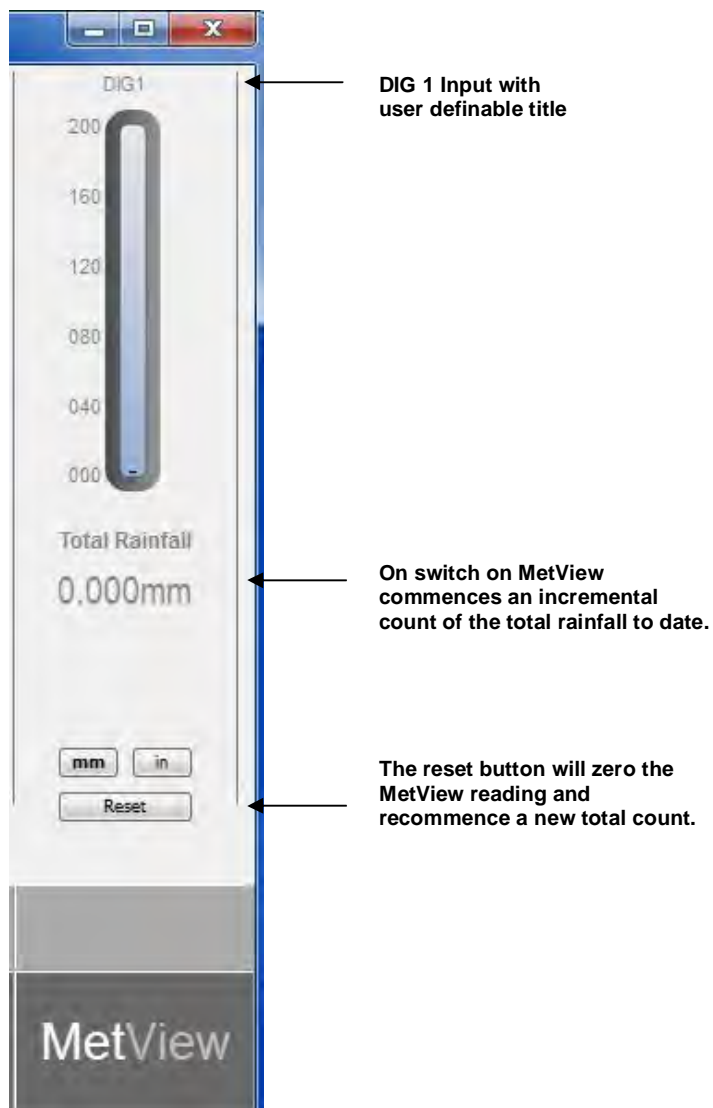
DIG1

200

160

120

080

040

000

Total Rainfall

0.000mm

mm

in

Reset

MetView

DIG 1 Input with user definable title

On switch on MetView commences an incremental count of the total rainfall to date.

The reset button will zero the MetView reading and recommence a new total count.